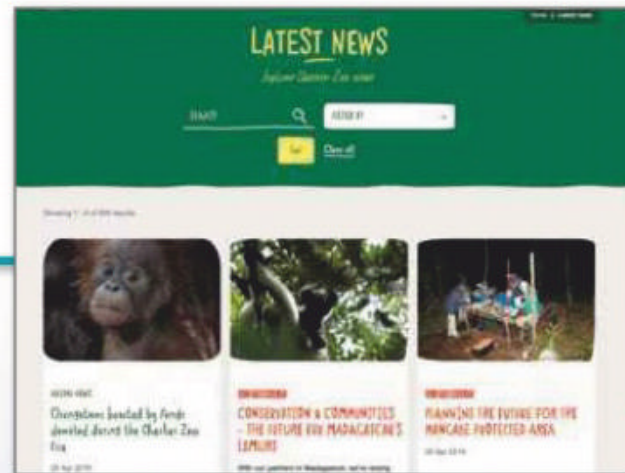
LATEST NEWS

Explore Chester Zoo news

SEARCH

FILTER BY

Go

Clear all

Showing 1 - 6 of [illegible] Results

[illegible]

Orangutans boosted by funds donated during the Chester Zoo Fire

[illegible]

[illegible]

CONSERVATION & COMMUNITIES – THE FUTURE FOR MADAGASCAR'S LEMURS

With our partners in Madagascar, we're helping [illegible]

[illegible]

PLANNING THE FUTURE FOR THE MANGABE PROTECTED AREA

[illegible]